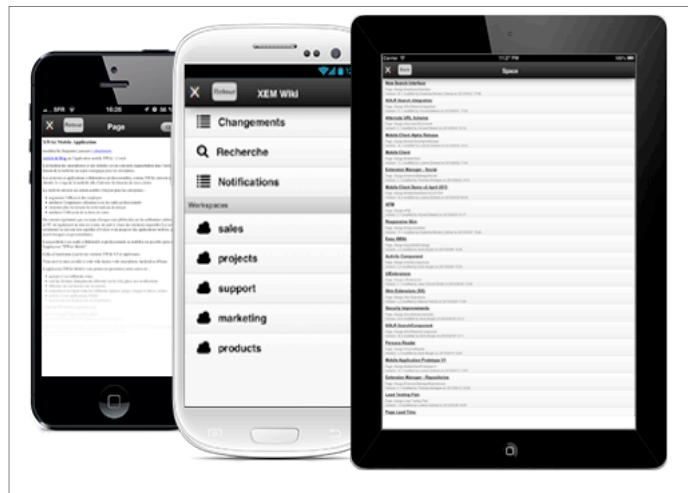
SFR 16:26
Retour Page
XWiki Mobile Application

Retour XEM Wiki
Changements
Recherche
Notifications
Workspaces
sales
projects
support
marketing
products

Back Space
New Search Interface
XWiki Search Integration
Alternate URL Scheme
Mobile Client Alpha Release
Mobile Client
Extension Manager - Social
Mobile Client Demo at April 2012
XEM
Responsive Skin
Easy WIKI
Activity Component
UIExtension
Skin Extension (SX)
Security Improvements
XWiki SearchComponent
Persona Reader
Mobile Application Prototype V1
Extension Manager - Repositories
Load Testing Plan
Page Load Time